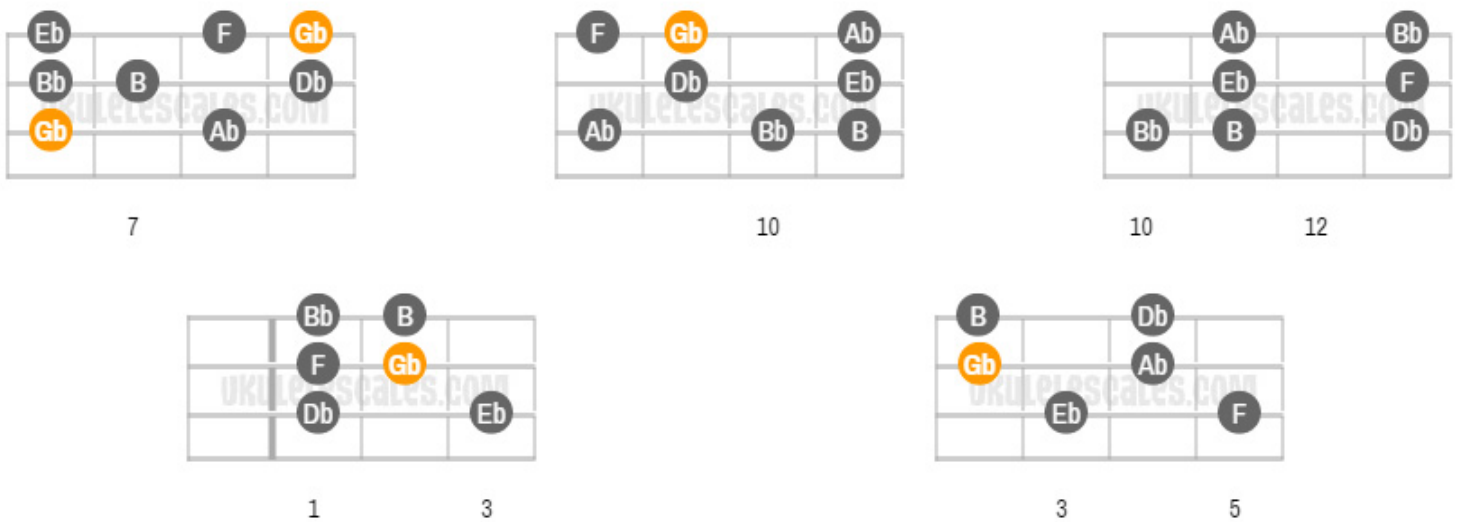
Eb F Gb
Bb B Db
Gb Ab
UKULELESCALES.COM
7

F Gb Ab
Db Eb
Ab Bb B
UKULELESCALES.COM
10

Ab Bb
Eb F
Bb B Db
UKULELESCALES.COM
10 12

Bb B
F Gb
Db Eb
UKULELESCALES.COM
1 3

B Db
Gb Ab
Eb F
UKULELESCALES.COM
3 5